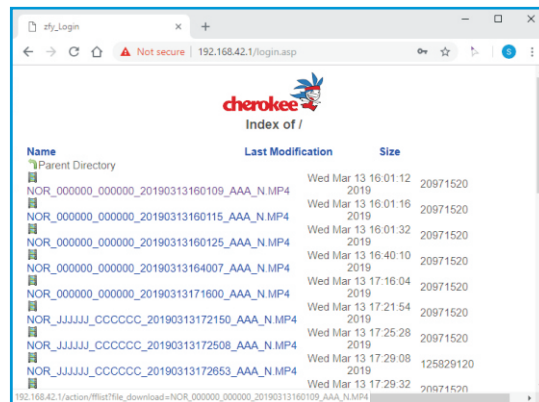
zfy_Login ×
+
Not secure | 192.168.42.1/login.asp
S

cherokee
Index of /

| Name | Last Modification | Size |
|---|---|---|
| Parent Directory | | |
| NOR_000000_000000_20190313160109_AAA_N.MP4 | Wed Mar 13 16:01:12 2019 | 20971520 |
| NOR_000000_000000_20190313160115_AAA_N.MP4 | Wed Mar 13 16:01:16 2019 | 20971520 |
| NOR_000000_000000_20190313160125_AAA_N.MP4 | Wed Mar 13 16:01:32 2019 | 20971520 |
| NOR_000000_000000_20190313164007_AAA_N.MP4 | Wed Mar 13 16:40:10 2019 | 20971520 |
| NOR_000000_000000_20190313171600_AAA_N.MP4 | Wed Mar 13 17:16:04 2019 | 20971520 |
| NOR_JJJJJJ_CCCCCC_20190313172150_AAA_N.MP4 | Wed Mar 13 17:21:54 2019 | 20971520 |
| NOR_JJJJJJ_CCCCCC_20190313172508_AAA_N.MP4 | Wed Mar 13 17:25:28 2019 | 20971520 |
| NOR_JJJJJJ_CCCCCC_20190313172653_AAA_N.MP4 | Wed Mar 13 17:29:08 2019 | 125829120 |
| | Wed Mar 13 17:29:32 | 20971520 |

192.168.42.1/action/fflist?file_download=NOR_000000_000000_20190313160109_AAA_N.MP4